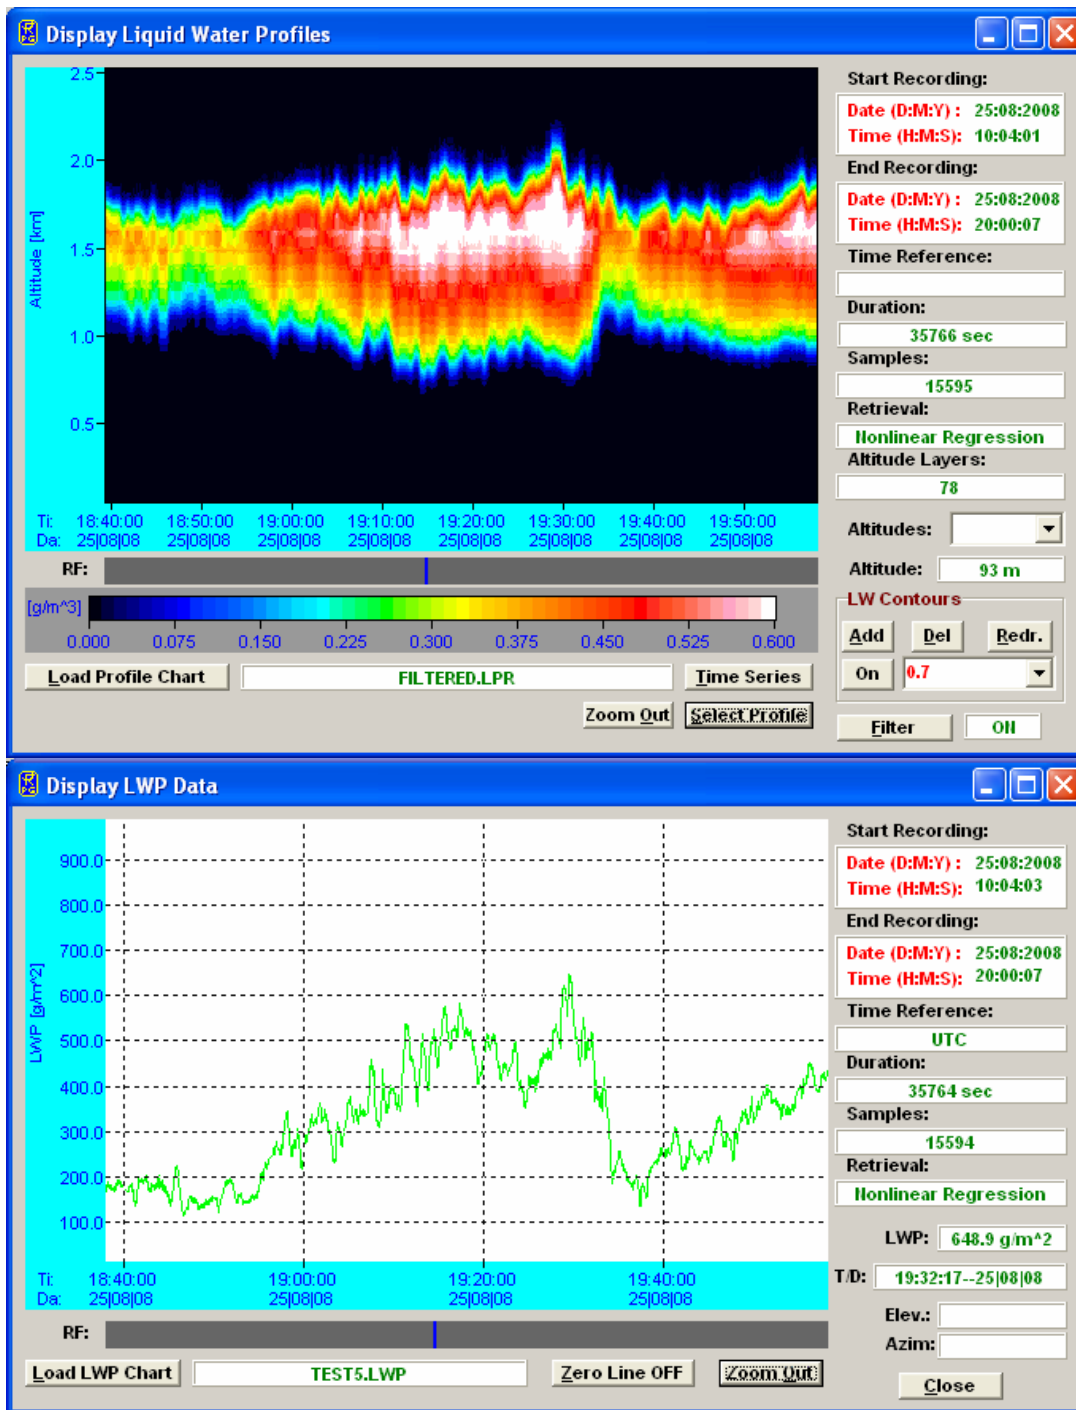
Display Liquid Water Profiles

2.5
2.0
1.5
1.0
0.5
Altitude [km]

Ti: 18:40:00 18:50:00 19:00:00 19:10:00 19:20:00 19:30:00 19:40:00 19:50:00
Da: 25|08|08 25|08|08 25|08|08 25|08|08 25|08|08 25|08|08 25|08|08 25|08|08

RF:

[g/m^3]
0.000 0.075 0.150 0.225 0.300 0.375 0.450 0.525 0.600

Load Profile Chart
FILTERED.LPR
Time Series
Zoom Out
Select Profile

Start Recording:
Date (D:M:Y) : 25:08:2008
Time (H:M:S): 10:04:01
End Recording:
Date (D:M:Y) : 25:08:2008
Time (H:M:S): 20:00:07
Time Reference:
Duration:
35766 sec
Samples:
15595
Retrieval:
Nonlinear Regression
Altitude Layers:
78
Altitudes:
Altitude: 93 m
LW Contours
Add
Del
Redr.
On
0.7
Filter
ON

Display LWP Data

900.0
800.0
700.0
600.0
500.0
400.0
300.0
200.0
100.0
LWP [g/m^2]

Ti: 18:40:00 19:00:00 19:20:00 19:40:00
Da: 25|08|08 25|08|08 25|08|08 25|08|08

RF:

Load LWP Chart
TEST5.LWP
Zero Line OFF
Zoom Out

Start Recording:
Date (D:M:Y) : 25:08:2008
Time (H:M:S): 10:04:03
End Recording:
Date (D:M:Y) : 25:08:2008
Time (H:M:S): 20:00:07
Time Reference:
UTC
Duration:
35764 sec
Samples:
15594
Retrieval:
Nonlinear Regression
LWP: 648.9 g/m^2
T/D: 19:32:17--25|08|08
Elev.:
Azim:
Close